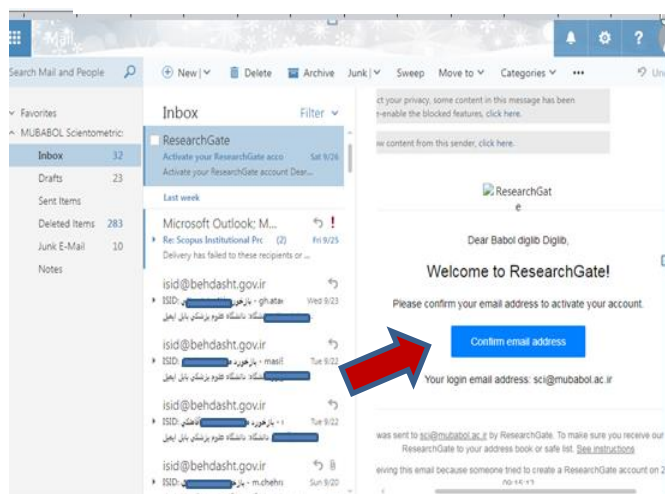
Mail

Search Mail and People

New | Delete Archive Junk | Sweep Move to Categories ••• Un

Favorites
MUBABOL Scientometric:
Inbox 32
Drafts 23
Sent Items
Deleted Items 283
Junk E-Mail 10
Notes

Inbox Filter

ResearchGate
Activate your ResearchGate acco Sat 9/26
Activate your ResearchGate account Dear...

Last week

Microsoft Outlook; M... !
Re: Scopus Institutional Prc (2) Fri 9/25
Delivery has failed to these recipients or ...

isid@behdasht.gov.ir
ISID: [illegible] - gh.atae Wed 9/23
دانشگاه علوم پزشکی بابل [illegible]

isid@behdasht.gov.ir
ISID: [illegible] - masil Tue 9/22
دانشگاه علوم پزشکی بابل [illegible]

isid@behdasht.gov.ir
ISID: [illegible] Tue 9/22
دانشگاه علوم پزشکی بابل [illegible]

isid@behdasht.gov.ir
ISID: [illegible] - m.chehri Sun 9/20

ct your privacy, some content in this message has been -enable the blocked features, click here.

w content from this sender, click here.

ResearchGate

Dear Babol diglib Diglib,

Welcome to ResearchGate!

Please confirm your email address to activate your account.

Confirm email address

Your login email address: sci@mubabol.ac.ir

was sent to sci@mubabol.ac.ir by ResearchGate. To make sure you receive our ResearchGate to your address book or safe list. See instructions

eiving this email because someone tried to create a ResearchGate account on 2 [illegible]